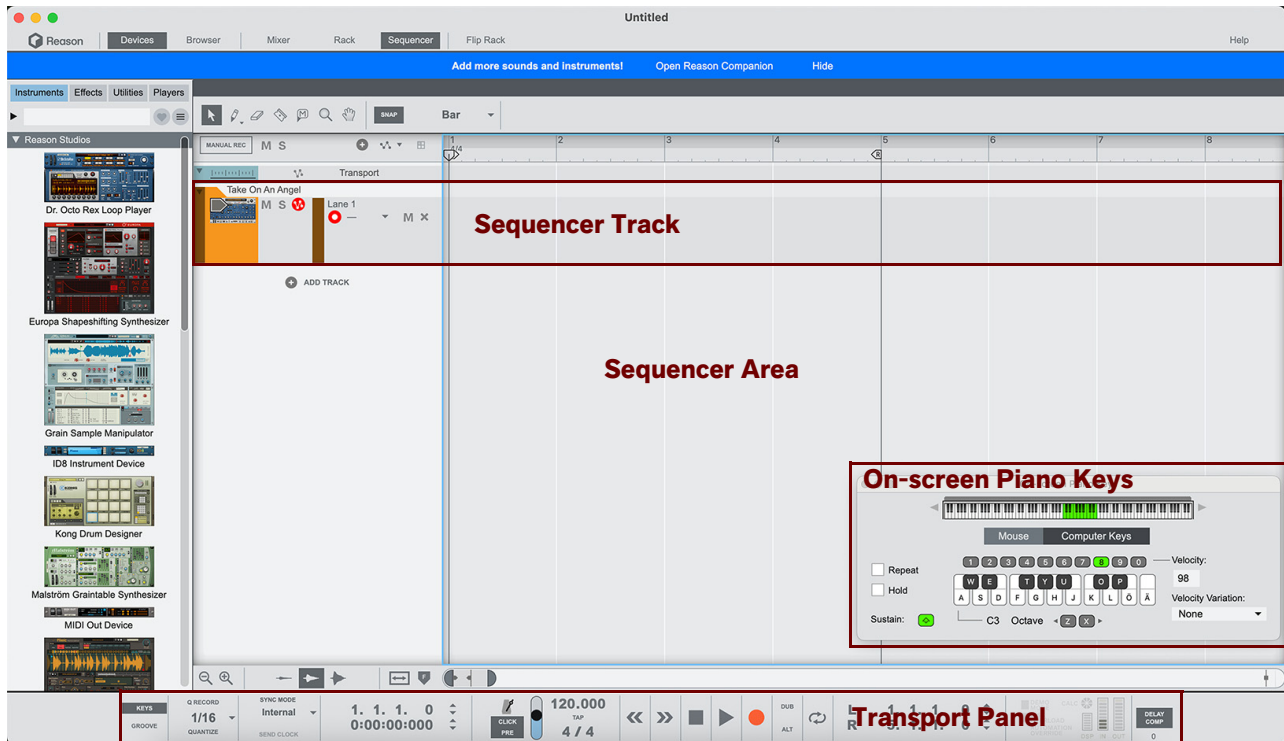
Untitled

Reason | Devices | Browser | Mixer | Rack | Sequencer | Flip Rack | Help

Add more sounds and instruments! | Open Reason Companion | Hide

Instruments | Effects | Utilities | Players

Reason Studios

Dr. Octo Rex Loop Player
Europa Shapeshifting Synthesizer
Grain Sample Manipulator
ID8 Instrument Device
Kong Drum Designer
Malström Graintable Synthesizer
MIDI Out Device

SNAP | Bar

MANUAL REC M S

1 2 3 4 5 6 7 8
4/4

Transport

Take On An Angel
M S
Lane 1
M ×

ADD TRACK

Sequencer Track

Sequencer Area

On-screen Piano Keys

Mouse | Computer Keys

1 2 3 4 5 6 7 8 9 0
Velocity:
98
Repeat
Hold
W E T Y U O P
A S D F G H J K L Ö Ä
Velocity Variation:
None
Sustain:
C3 Octave Z X

KEYS
GROOVE
Q RECORD
1/16
QUANTIZE
SYNC MODE
Internal
SEND CLOCK
1. 1. 1. 0
0:00:00:000
CLICK
PRE
120.000
TAP
4 / 4
DUB
ALT
L
R
1. 1. 1.
Transport Panel
DELAY
COMP
0